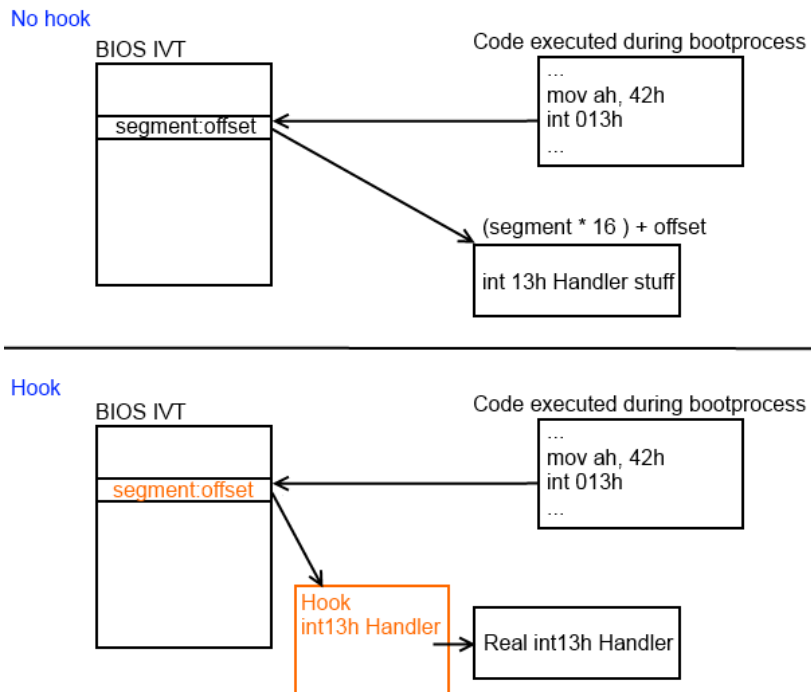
No hook

BIOS IVT

segment:offset

Code executed during bootprocess

...
mov ah, 42h
int 013h
...

(segment * 16 ) + offset

int 13h Handler stuff

Hook

BIOS IVT

segment:offset

Code executed during bootprocess

...
mov ah, 42h
int 013h
...

Hook
int13h Handler

Real int13h Handler